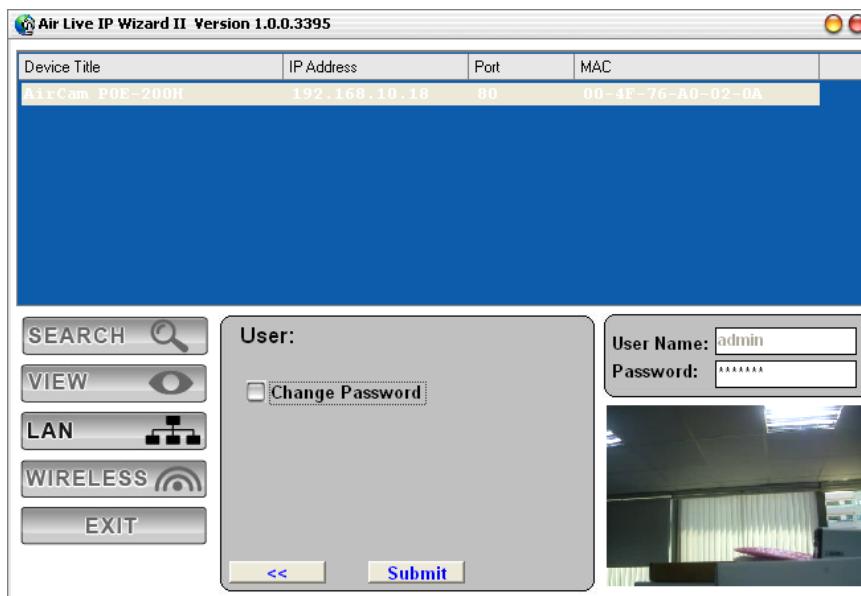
Air Live IP Wizard II Version 1.0.0.3395

| Device Title | IP Address | Port | MAC |
|---|---|---|---|
| AirCam POE-200H | 192.168.10.18 | 80 | 00-4F-76-A0-02-0A |

SEARCH
VIEW
LAN
WIRELESS
EXIT

User:
Change Password

<<
Submit

User Name: admin
Password: *******